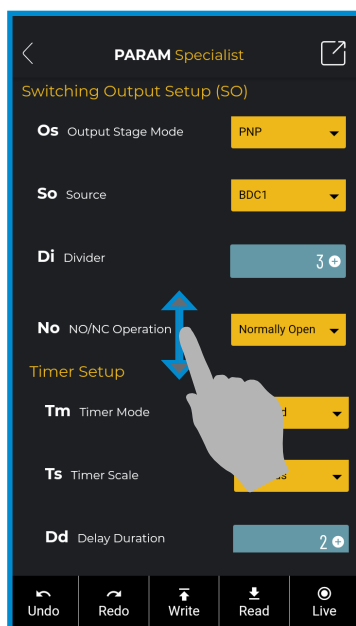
PARAM Specialist

Switching Output Setup (SO)

Os Output Stage Mode
PNP

So Source
BDC1

Di Divider
3

No NO/NC Operation
Normally Open

Timer Setup

Tm Timer Mode
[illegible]d

Ts Timer Scale
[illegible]s

Dd Delay Duration
2

Undo
Redo
Write
Read
Live